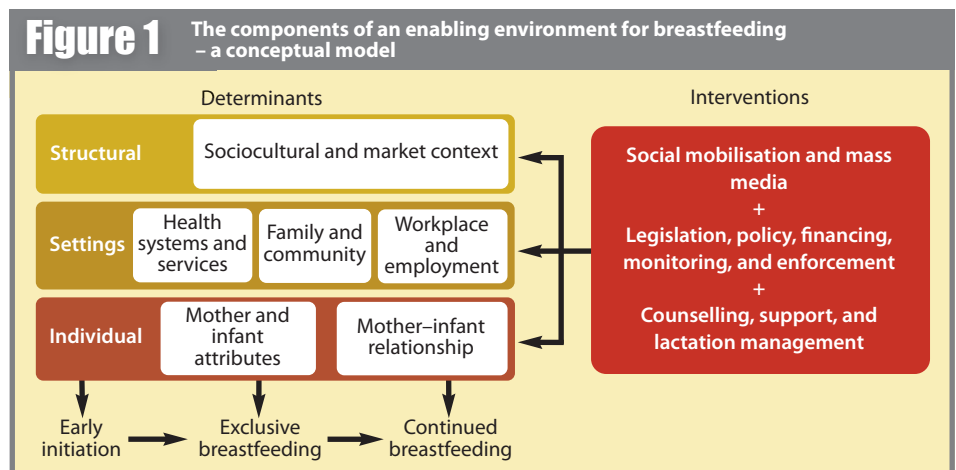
Figure 1 The components of an enabling environment for breastfeeding – a conceptual model

Determinants

Interventions

Structural

Sociocultural and market context

Settings

Health systems and services

Family and community

Workplace and employment

Individual

Mother and infant attributes

Mother–infant relationship

Social mobilisation and mass media
+
Legislation, policy, financing, monitoring, and enforcement
+
Counselling, support, and lactation management

Early initiation

Exclusive breastfeeding

Continued breastfeeding